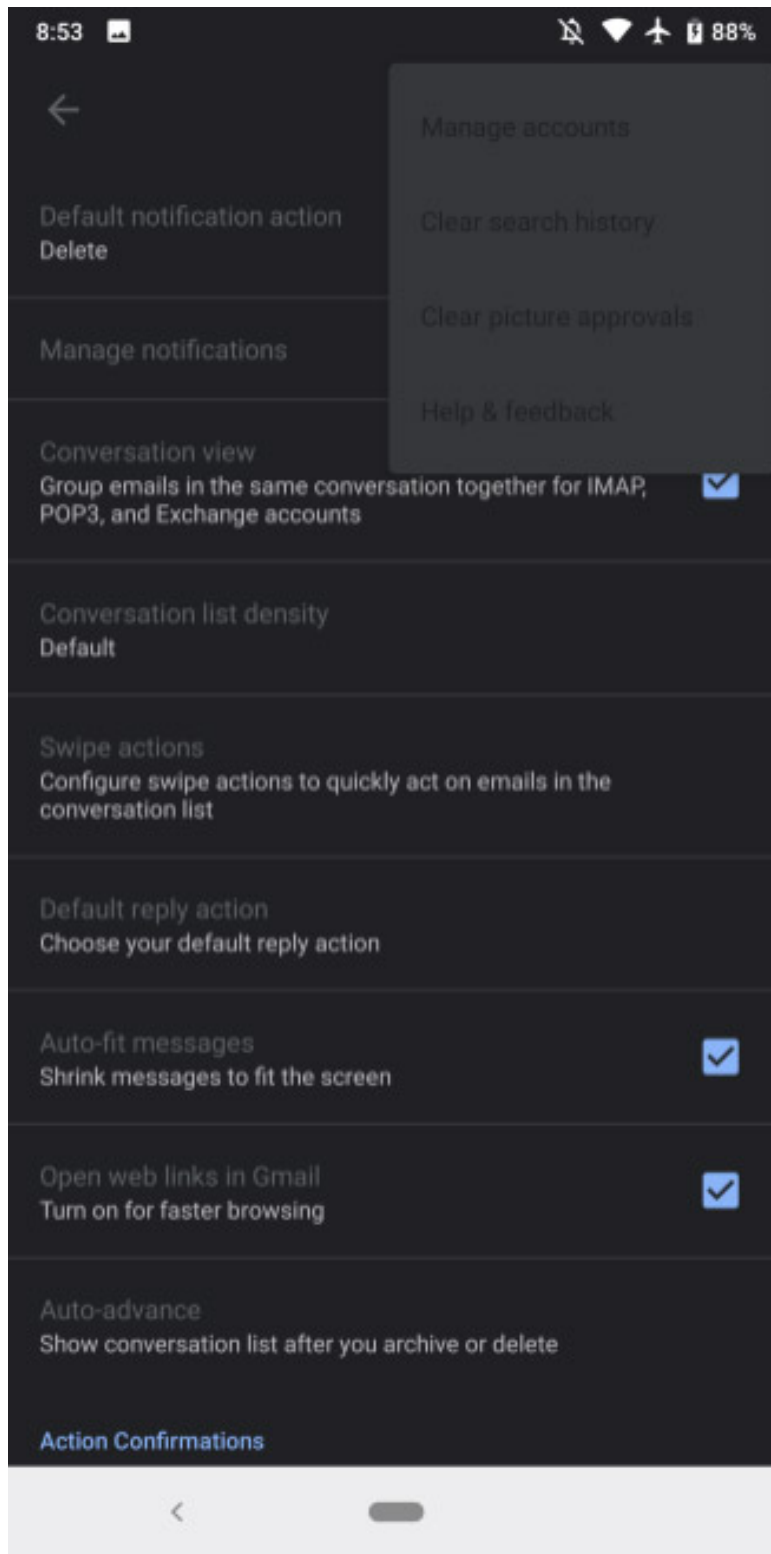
8:53

88%

Manage accounts

Clear search history

Clear picture approvals

Help & feedback

Default notification action
Delete

Manage notifications

Conversation view
Group emails in the same conversation together for IMAP, POP3, and Exchange accounts

Conversation list density
Default

Swipe actions
Configure swipe actions to quickly act on emails in the conversation list

Default reply action
Choose your default reply action

Auto-fit messages
Shrink messages to fit the screen

Open web links in Gmail
Turn on for faster browsing

Auto-advance
Show conversation list after you archive or delete

Action Confirmations